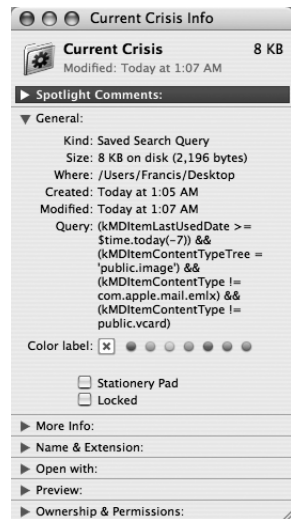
Current Crisis Info

Current Crisis 8 KB
Modified: Today at 1:07 AM

Spotlight Comments:

General:

Kind: Saved Search Query
Size: 8 KB on disk (2,196 bytes)
Where: /Users/Francis/Desktop
Created: Today at 1:05 AM
Modified: Today at 1:07 AM
Query: (kMDItemLastUsedDate >= $time.today(-7)) && (kMDItemContentTypeTree = 'public.image') && (kMDItemContentType != com.apple.mail.emlx) && (kMDItemContentType != public.vcard)

Color label:

Stationery Pad
Locked

More Info:
Name & Extension:
Open with:
Preview:
Ownership & Permissions: